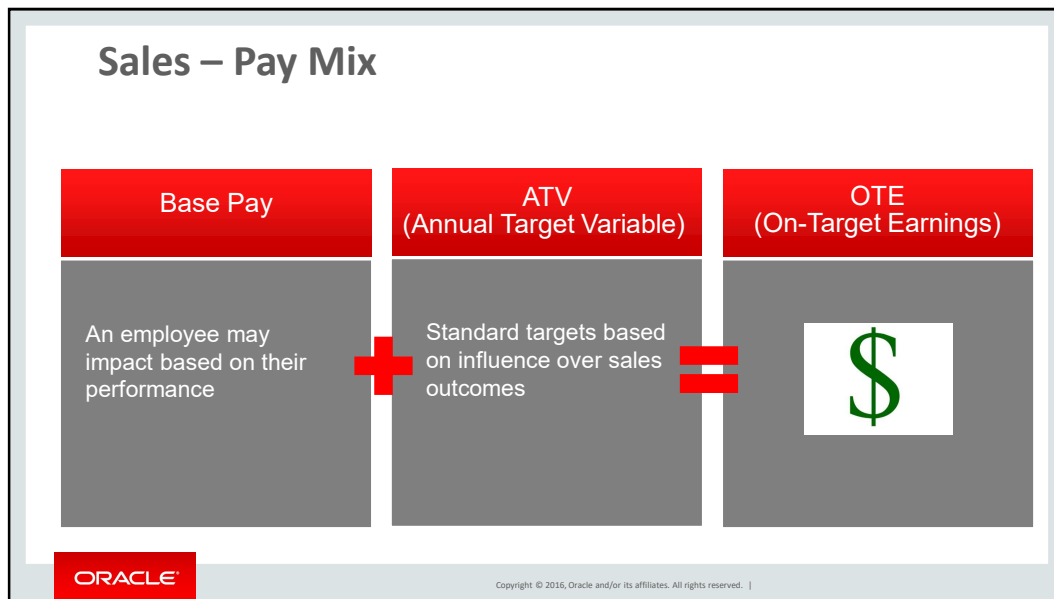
Sales – Pay Mix

Base Pay

An employee may impact based on their performance

ATV
(Annual Target Variable)

Standard targets based on influence over sales outcomes

OTE
(On-Target Earnings)

$

ORACLE

Copyright © 2016, Oracle and/or its affiliates. All rights reserved. |